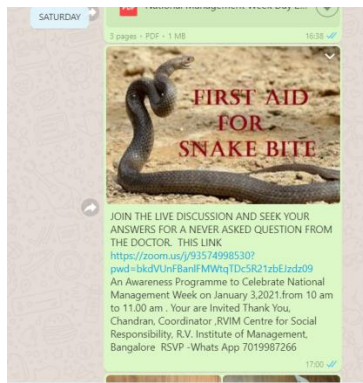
SATURDAY

National Management Week Day E...

3 pages • PDF • 1 MB

16:38

FIRST AID FOR SNAKE BITE

JOIN THE LIVE DISCUSSION AND SEEK YOUR ANSWERS FOR A NEVER ASKED QUESTION FROM THE DOCTOR. THIS LINK https://zoom.us/j/93574998530?pwd=bkdVUnFBanlFMWtqTDc5R21zbEJzdz09 An Awareness Programme to Celebrate National Management Week on January 3,2021.from 10 am to 11.00 am . Your are Invited Thank You, Chandran, Coordinator ,RVIM Centre for Social Responsibility, R.V. Institute of Management, Bangalore RSVP -Whats App 7019987266

17:00